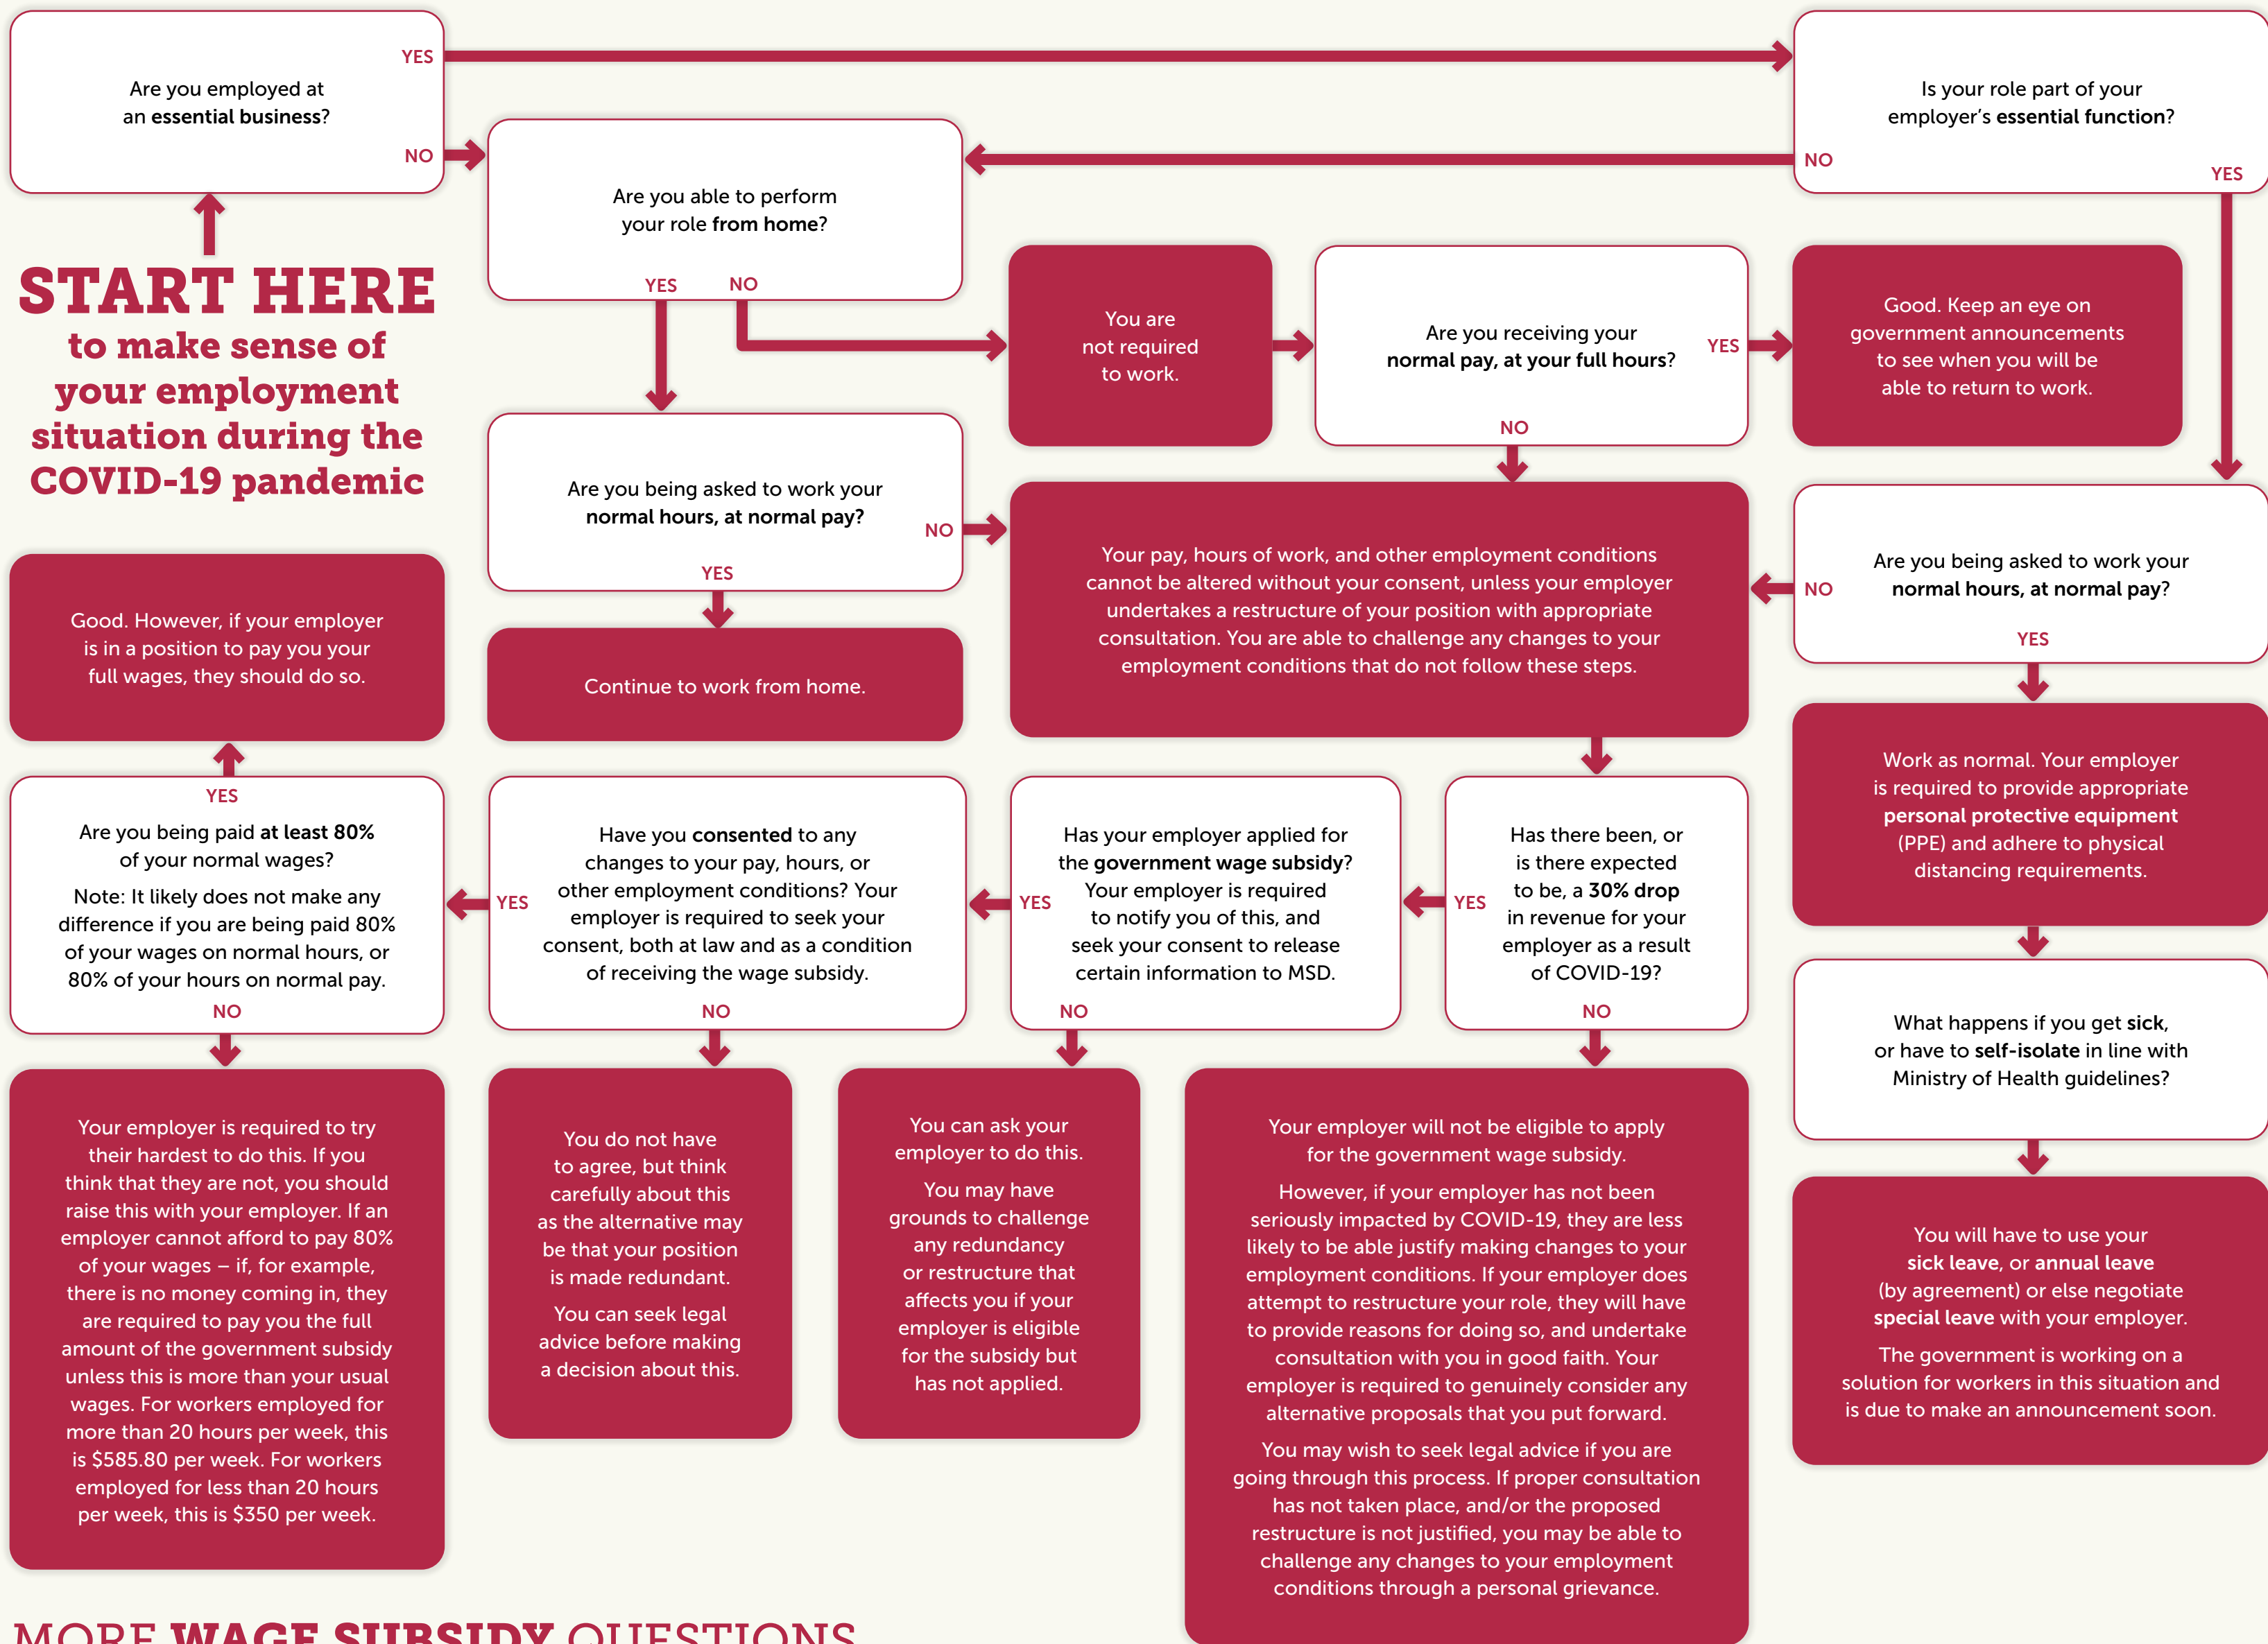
Are you employed at an essential business?

YES

NO

Is your role part of your employer's essential function?

NO

YES

START HERE

to make sense of your employment situation during the COVID-19 pandemic

Are you able to perform your role from home?

YES

NO

You are not required to work.

Are you receiving your normal pay, at your full hours?

YES

NO

Good. Keep an eye on government announcements to see when you will be able to return to work.

Are you being asked to work your normal hours, at normal pay?

NO

YES

Your pay, hours of work, and other employment conditions cannot be altered without your consent, unless your employer undertakes a restructure of your position with appropriate consultation. You are able to challenge any changes to your employment conditions that do not follow these steps.

Are you being asked to work your normal hours, at normal pay?

NO

YES

Good. However, if your employer is in a position to pay you your full wages, they should do so.

Continue to work from home.

Work as normal. Your employer is required to provide appropriate personal protective equipment (PPE) and adhere to physical distancing requirements.

YES

Are you being paid at least 80% of your normal wages?

Note: It likely does not make any difference if you are being paid 80% of your wages on normal hours, or 80% of your hours on normal pay.

NO

YES

Have you consented to any changes to your pay, hours, or other employment conditions? Your employer is required to seek your consent, both at law and as a condition of receiving the wage subsidy.

NO

YES

Has your employer applied for the government wage subsidy? Your employer is required to notify you of this, and seek your consent to release certain information to MSD.

NO

YES

Has there been, or is there expected to be, a 30% drop in revenue for your employer as a result of COVID-19?

NO

What happens if you get sick, or have to self-isolate in line with Ministry of Health guidelines?

Your employer is required to try their hardest to do this. If you think that they are not, you should raise this with your employer. If an employer cannot afford to pay 80% of your wages – if, for example, there is no money coming in, they are required to pay you the full amount of the government subsidy unless this is more than your usual wages. For workers employed for more than 20 hours per week, this is $585.80 per week. For workers employed for less than 20 hours per week, this is $350 per week.

You do not have to agree, but think carefully about this as the alternative may be that your position is made redundant.

You can seek legal advice before making a decision about this.

You can ask your employer to do this.

You may have grounds to challenge any redundancy or restructure that affects you if your employer is eligible for the subsidy but has not applied.

Your employer will not be eligible to apply for the government wage subsidy.

However, if your employer has not been seriously impacted by COVID-19, they are less likely to be able justify making changes to your employment conditions. If your employer does attempt to restructure your role, they will have to provide reasons for doing so, and undertake consultation with you in good faith. Your employer is required to genuinely consider any alternative proposals that you put forward.

You may wish to seek legal advice if you are going through this process. If proper consultation has not taken place, and/or the proposed restructure is not justified, you may be able to challenge any changes to your employment conditions through a personal grievance.

You will have to use your sick leave, or annual leave (by agreement) or else negotiate special leave with your employer.

The government is working on a solution for workers in this situation and is due to make an announcement soon.

MORE WAGE SUBSIDY QUESTIONS